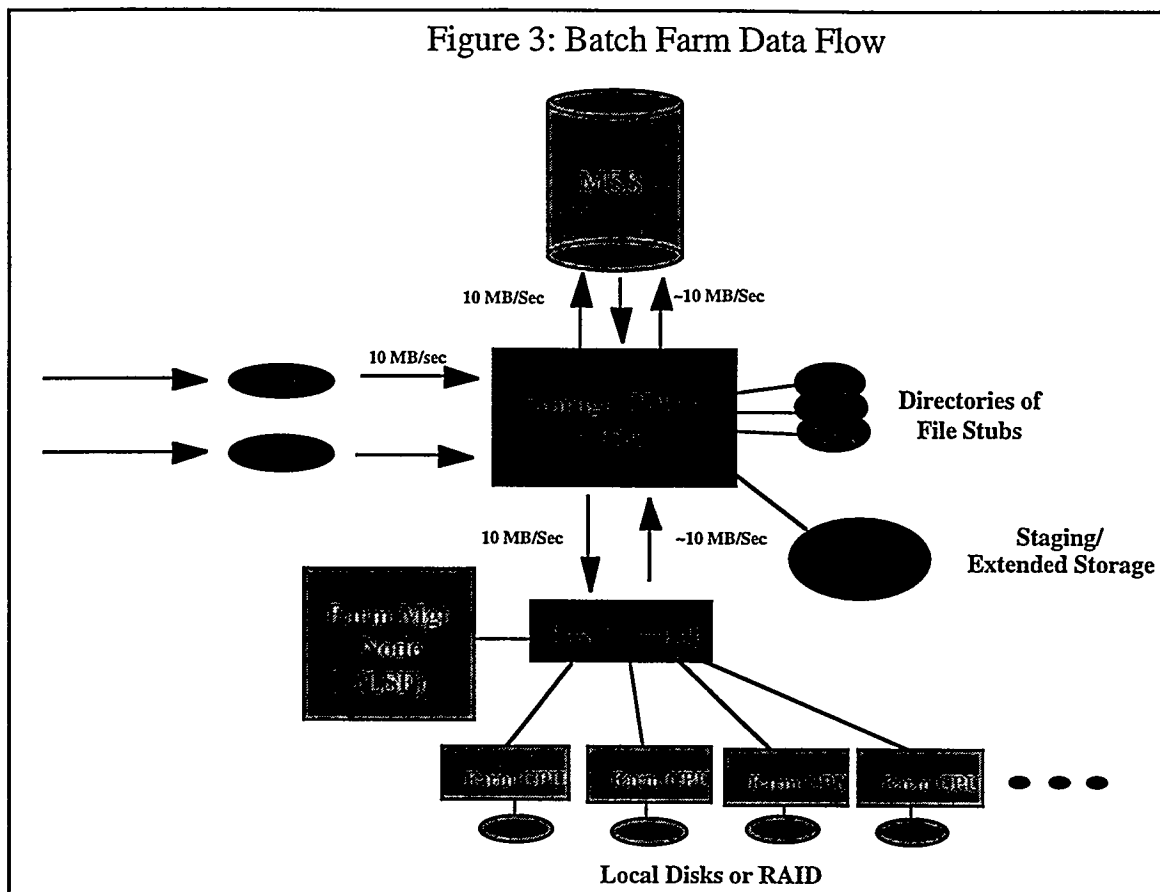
Figure 3: Batch Farm Data Flow

MSS

10 MB/Sec

~10 MB/Sec

10 MB/sec

Storage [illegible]

Directories of File Stubs

10 MB/Sec

~10 MB/Sec

Staging/ Extended Storage

Farm Mgt Node (LSF)

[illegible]

Farm CPU

Farm CPU

Farm CPU

Farm CPU

Local Disks or RAID